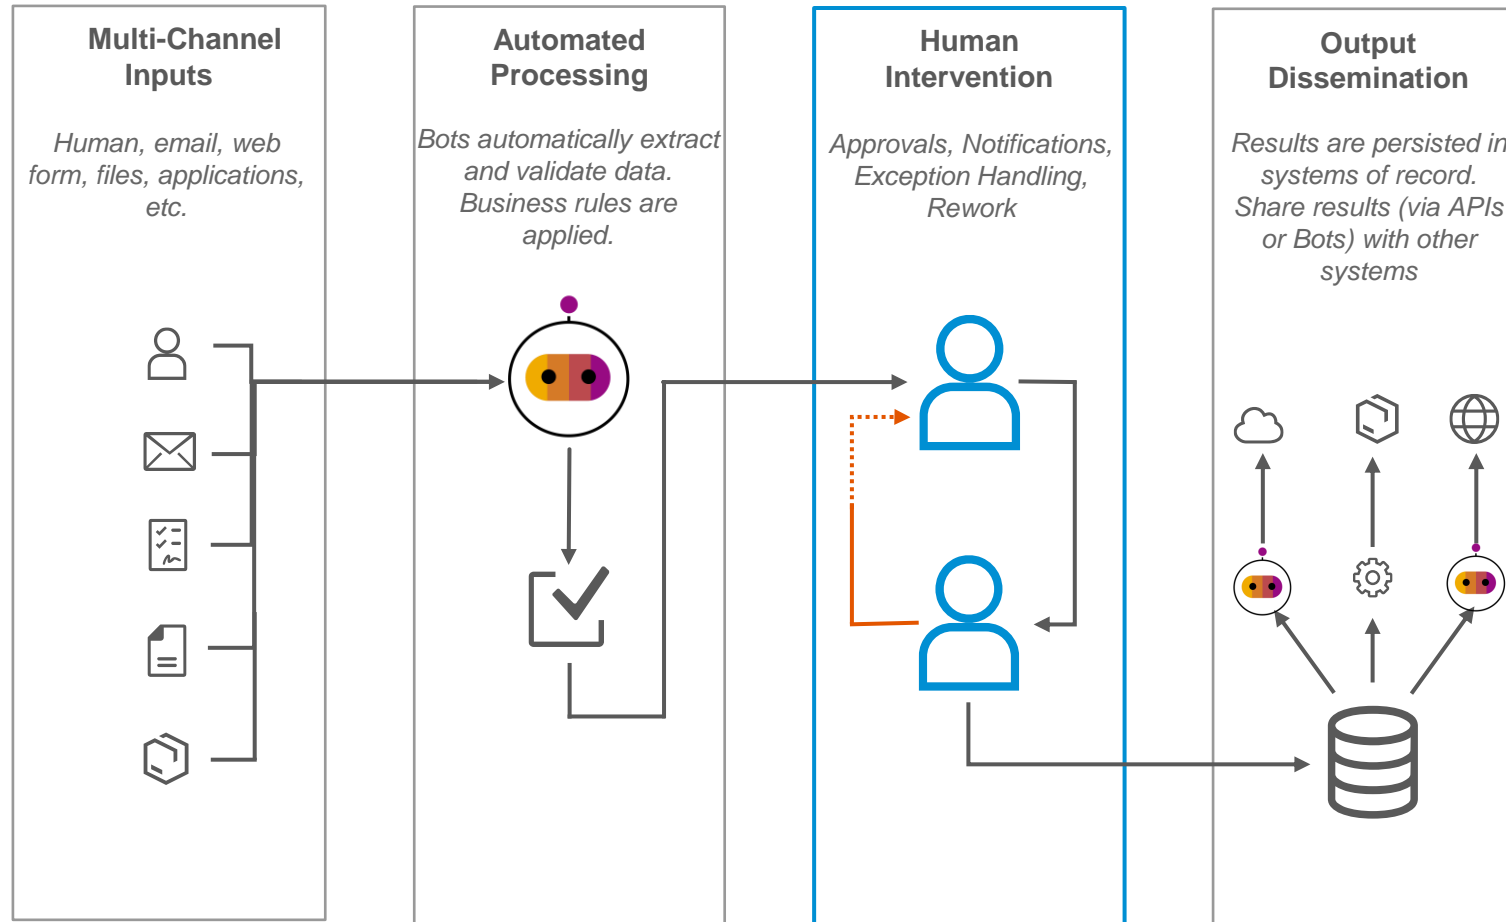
Multi-Channel Inputs

Human, email, web form, files, applications, etc.

Automated Processing

Bots automatically extract and validate data. Business rules are applied.

Human Intervention

Approvals, Notifications, Exception Handling, Rework

Output Dissemination

Results are persisted in systems of record. Share results (via APIs or Bots) with other systems